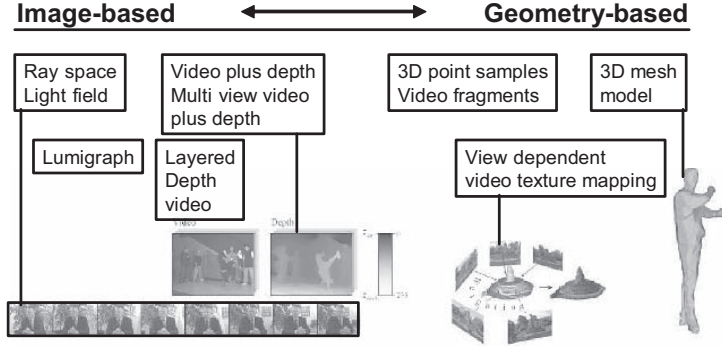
Image-based Geometry-based

Ray space
Light field

Video plus depth
Multi view video
plus depth

3D point samples
Video fragments

3D mesh
model

Lumigraph

Layered
Depth
video

View dependent
video texture mapping

Video

Depth

255